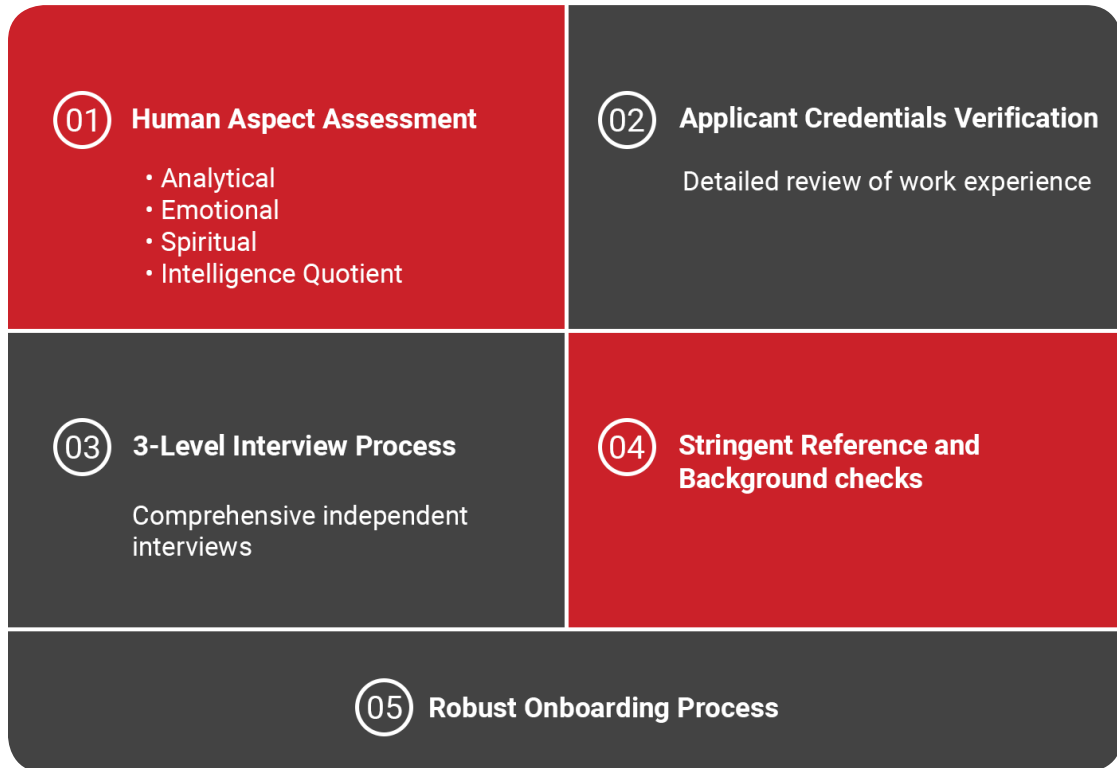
01 Human Aspect Assessment

• Analytical
• Emotional
• Spiritual
• Intelligence Quotient

02 Applicant Credentials Verification

Detailed review of work experience

03 3-Level Interview Process

Comprehensive independent interviews

04 Stringent Reference and Background checks

05 Robust Onboarding Process